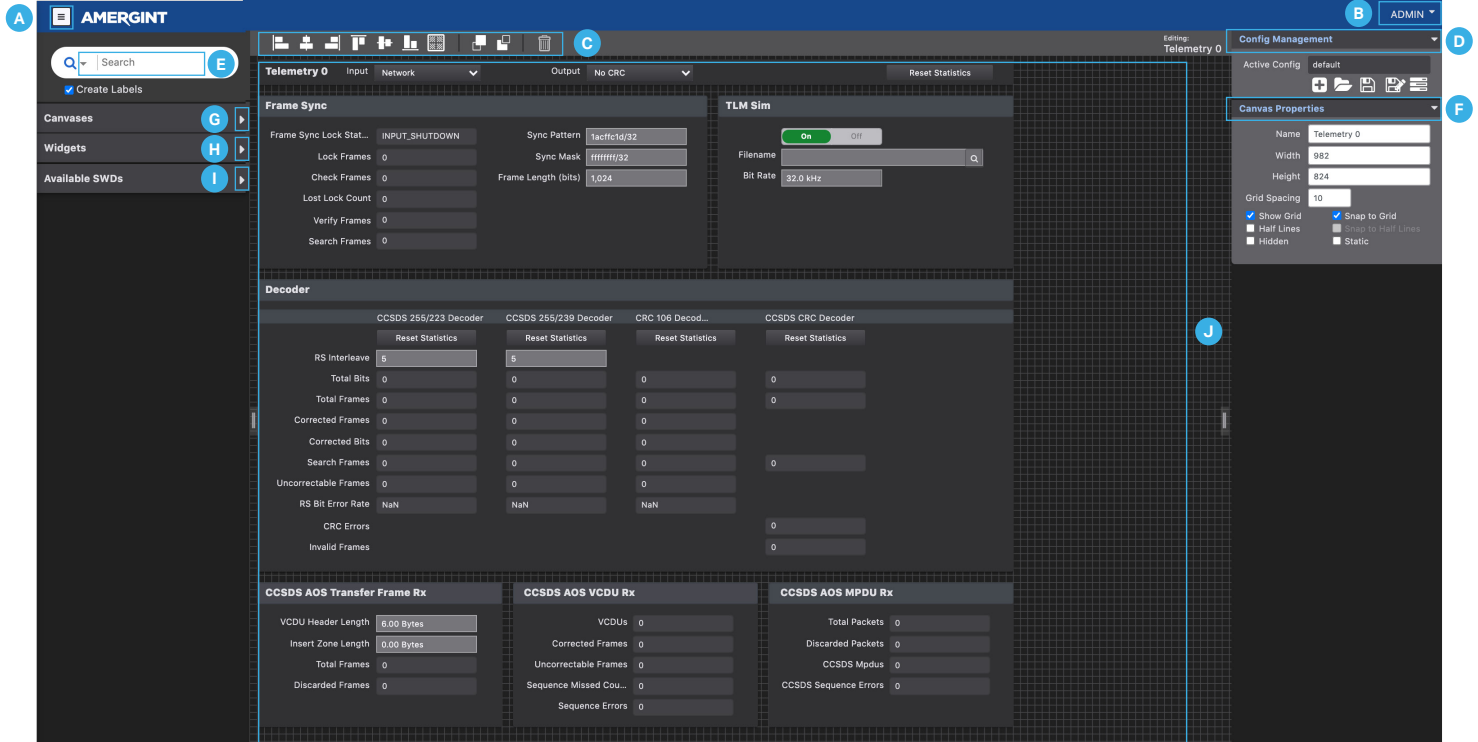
A AMERGINT B ADMIN

Search E
Create Labels
Canvases G
Widgets H
Available SWDs I

C
Editing:
Telemetry 0

Config Management D
Active Config default

Canvas Properties F
Name Telemetry 0
Width 982
Height 824
Grid Spacing 10
Show Grid
Snap to Grid
Half Lines
Snap to Half Lines
Hidden
Static

Telemetry 0 Input Network Output No CRC Reset Statistics

Frame Sync
Frame Sync Lock Stat... INPUT_SHUTDOWN
Lock Frames 0
Check Frames 0
Lost Lock Count 0
Verify Frames 0
Search Frames 0
Sync Pattern 1acffc1d/32
Sync Mask ffffffff/32
Frame Length (bits) 1,024

TLM Sim
On Off
Filename
Bit Rate 32.0 kHz

Decoder

| | CCSDS 255/223 Decoder | CCSDS 255/239 Decoder | CRC 106 Decod... | CCSDS CRC Decoder |
|---|---|---|---|---|
| | Reset Statistics | Reset Statistics | Reset Statistics | Reset Statistics |
| RS Interleave | 5 | 5 | | |
| Total Bits | 0 | 0 | 0 | 0 |
| Total Frames | 0 | 0 | 0 | 0 |
| Corrected Frames | 0 | 0 | 0 | |
| Corrected Bits | 0 | 0 | 0 | |
| Search Frames | 0 | 0 | 0 | 0 |
| Uncorrectable Frames | 0 | 0 | 0 | |
| RS Bit Error Rate | NaN | NaN | NaN | |
| CRC Errors | | | | 0 |
| Invalid Frames | | | | 0 |

J

CCSDS AOS Transfer Frame Rx
VCDU Header Length 6.00 Bytes
Insert Zone Length 0.00 Bytes
Total Frames 0
Discarded Frames 0

CCSDS AOS VCDU Rx
VCDUs 0
Corrected Frames 0
Uncorrectable Frames 0
Sequence Missed Cou... 0
Sequence Errors 0

CCSDS AOS MPDU Rx
Total Packets 0
Discarded Packets 0
CCSDS Mpdus 0
CCSDS Sequence Errors 0